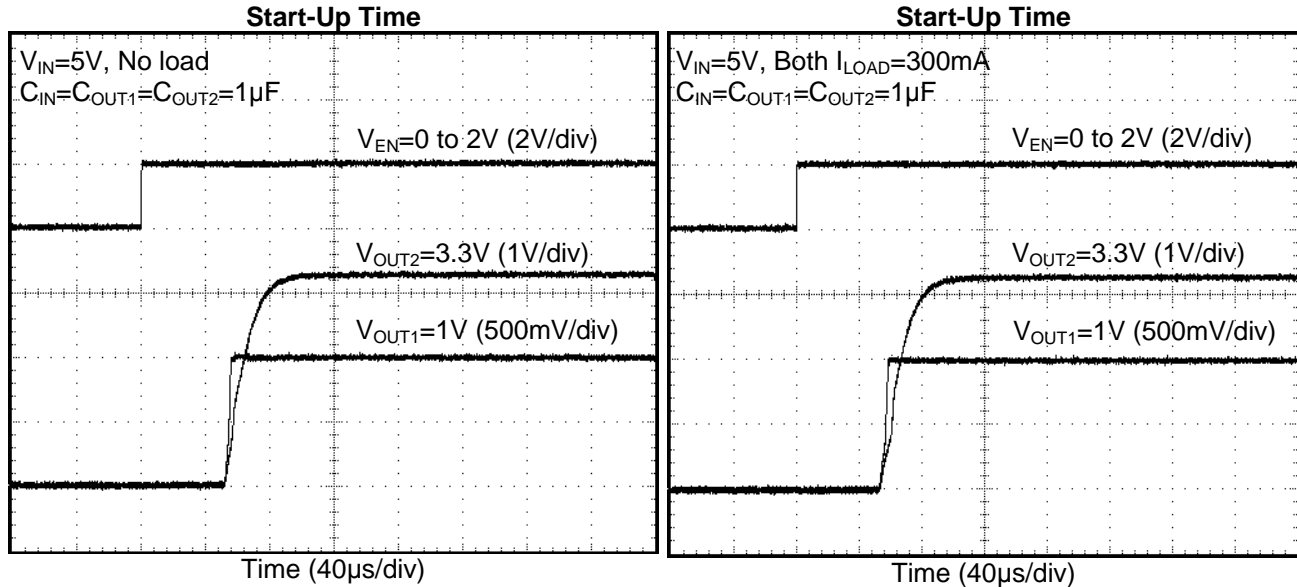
Start-Up Time

$V_{IN}$=5V, No load
$C_{IN}$=$C_{OUT1}$=$C_{OUT2}$=1μF

$V_{EN}$=0 to 2V (2V/div)

$V_{OUT2}$=3.3V (1V/div)

$V_{OUT1}$=1V (500mV/div)

Time (40μs/div)

Start-Up Time

$V_{IN}$=5V, Both $I_{LOAD}$=300mA
$C_{IN}$=$C_{OUT1}$=$C_{OUT2}$=1μF

$V_{EN}$=0 to 2V (2V/div)

$V_{OUT2}$=3.3V (1V/div)

$V_{OUT1}$=1V (500mV/div)

Time (40μs/div)